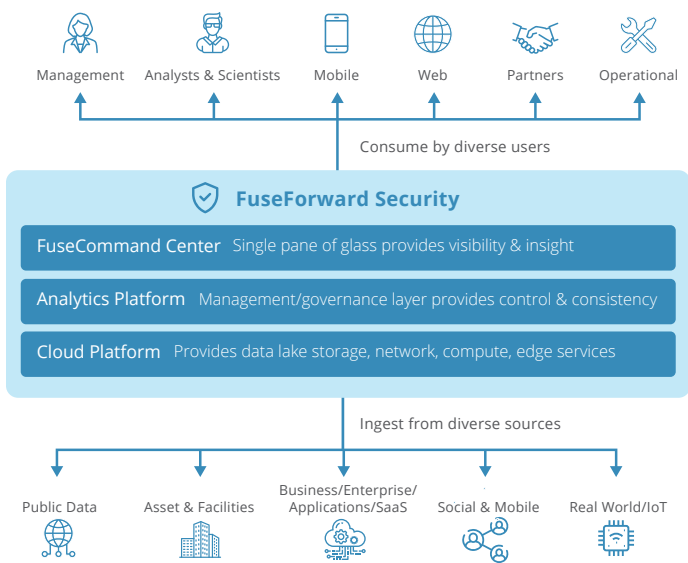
Management
Analysts & Scientists
Mobile
Web
Partners
Operational

Consume by diverse users

FuseForward Security

FuseCommand Center Single pane of glass provides visibility & insight

Analytics Platform Management/governance layer provides control & consistency

Cloud Platform Provides data lake storage, network, compute, edge services

Ingest from diverse sources

Public Data
Asset & Facilities
Business/Enterprise/ Applications/SaaS
Social & Mobile
Real World/IoT